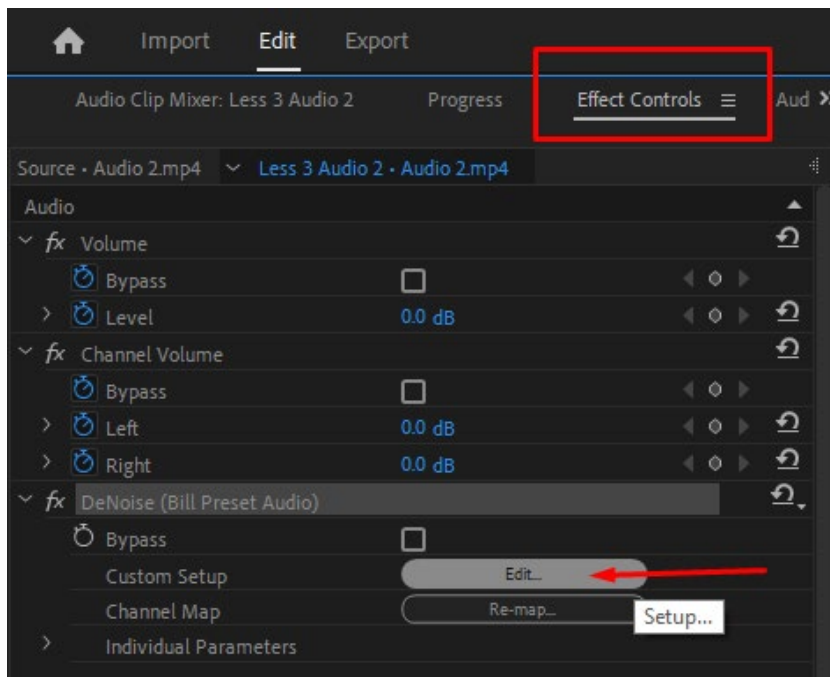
Import Edit Export

Audio Clip Mixer: Less 3 Audio 2 Progress Effect Controls ≡ Aud »

Source • Audio 2.mp4 ⌄ Less 3 Audio 2 • Audio 2.mp4

Audio

fx Volume

Bypass

Level 0.0 dB

fx Channel Volume

Bypass

Left 0.0 dB

Right 0.0 dB

fx DeNoise (Bill Preset Audio)

Bypass

Custom Setup Edit...

Channel Map Re-map... Setup...

Individual Parameters